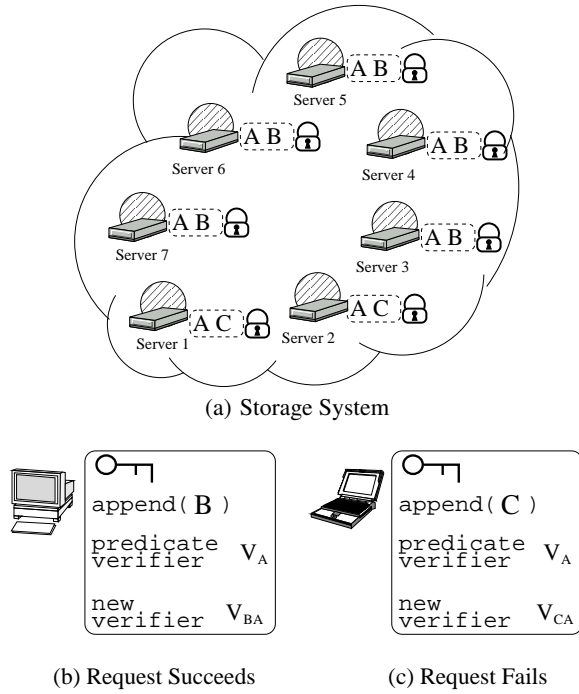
A B
Server 5

A B
Server 6

A B
Server 4

A B
Server 7

A B
Server 3

A C
Server 1

A C
Server 2

(a) Storage System

append( B )
predicate verifier $V_A$
new verifier $V_{BA}$

append( C )
predicate verifier $V_A$
new verifier $V_{CA}$

(b) Request Succeeds

(c) Request Fails